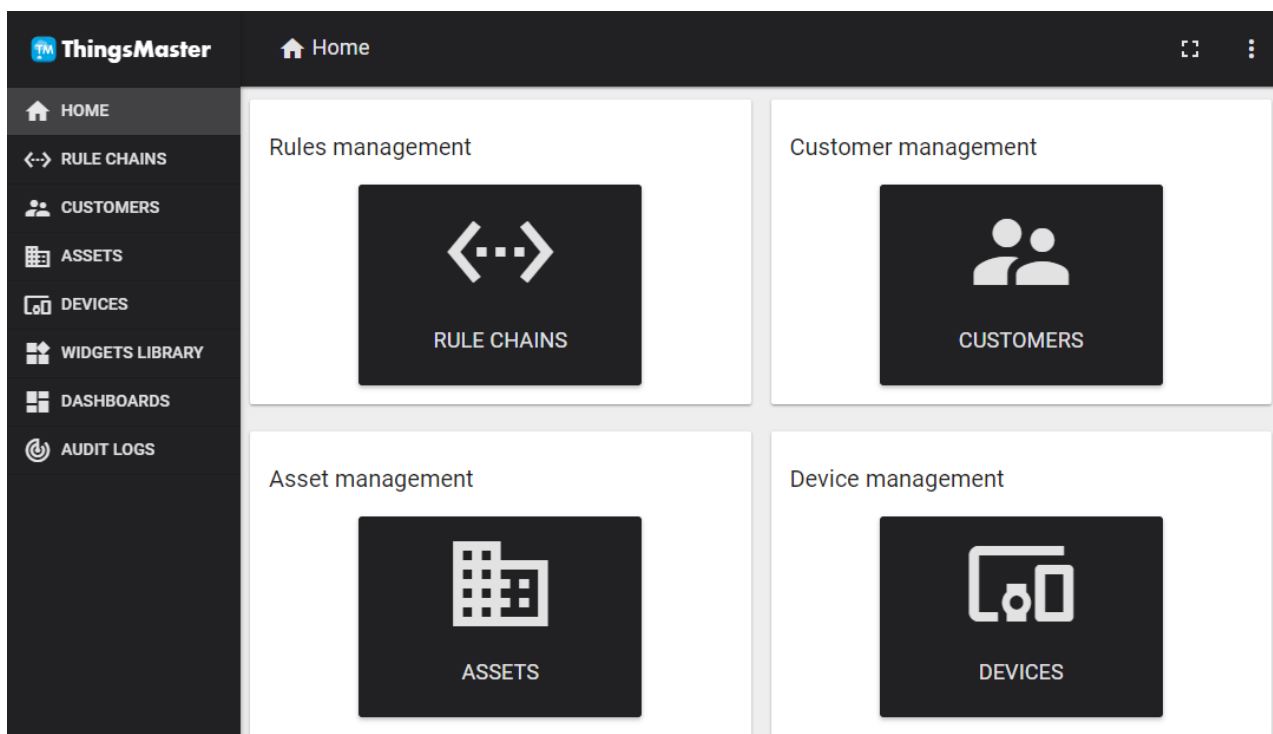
TM ThingsMaster

Home

HOME
RULE CHAINS
CUSTOMERS
ASSETS
DEVICES
WIDGETS LIBRARY
DASHBOARDS
AUDIT LOGS

Rules management

RULE CHAINS

Customer management

CUSTOMERS

Asset management

ASSETS

Device management

DEVICES